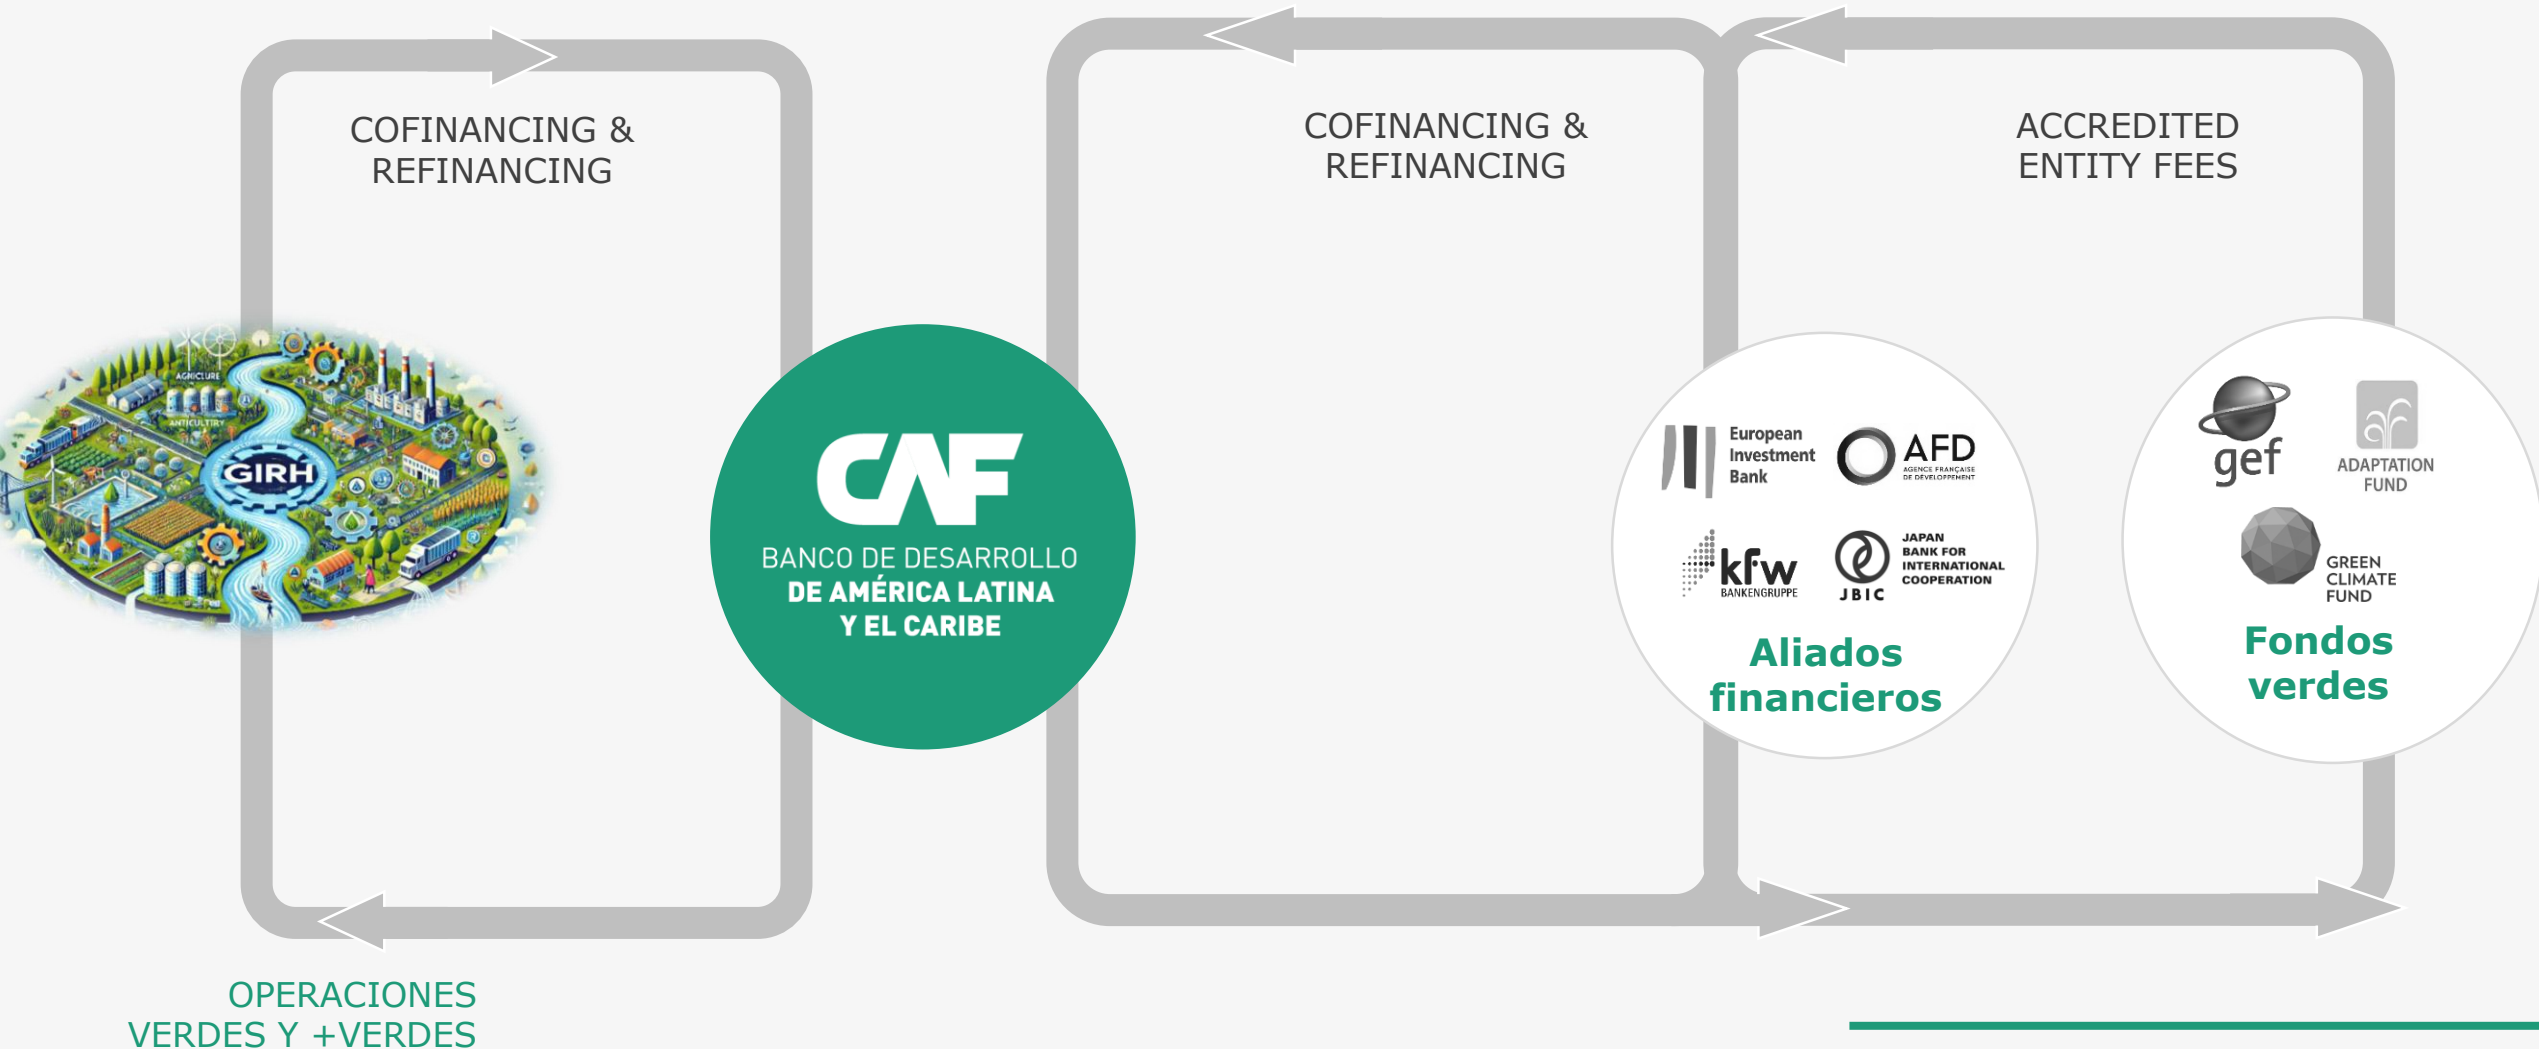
COFINANCING & REFINANCING

COFINANCING & REFINANCING

ACCREDITED ENTITY FEES

AGRICULTURE

AGRICULTURE

GIRH

CAF
BANCO DE DESARROLLO
DE AMÉRICA LATINA
Y EL CARIBE

European Investment Bank

AFD
AGENCE FRANÇAISE DE DÉVELOPPEMENT

kfw
BANKENGRUPPE

JAPAN BANK FOR INTERNATIONAL COOPERATION
JBIC

Aliados financieros

gef

ADAPTATION FUND

GREEN CLIMATE FUND

Fondos verdes

OPERACIONES VERDES Y +VERDES